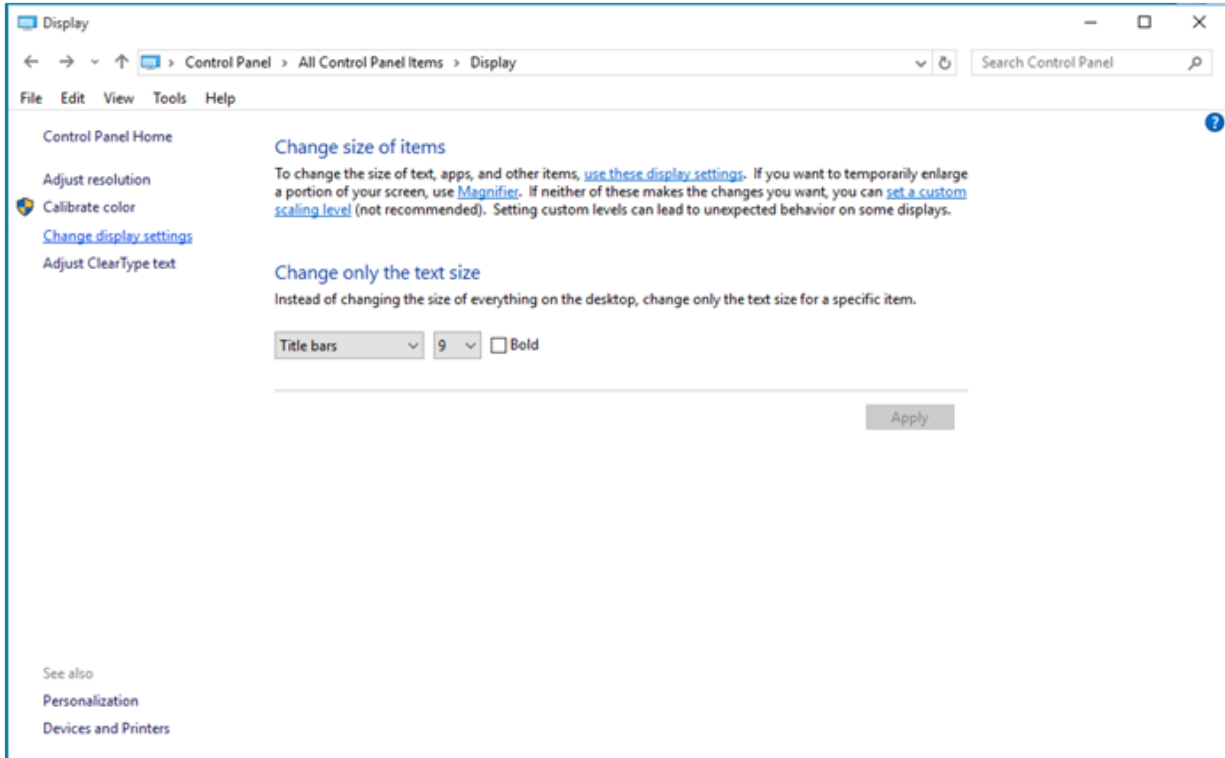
Display

Control Panel > All Control Panel Items > Display

Search Control Panel

File Edit View Tools Help

Control Panel Home

Adjust resolution

Calibrate color

Change display settings

Adjust ClearType text

Change size of items

To change the size of text, apps, and other items, use these display settings. If you want to temporarily enlarge a portion of your screen, use Magnifier. If neither of these makes the changes you want, you can set a custom scaling level (not recommended). Setting custom levels can lead to unexpected behavior on some displays.

Change only the text size

Instead of changing the size of everything on the desktop, change only the text size for a specific item.

Title bars 9 Bold

Apply

See also

Personalization

Devices and Printers